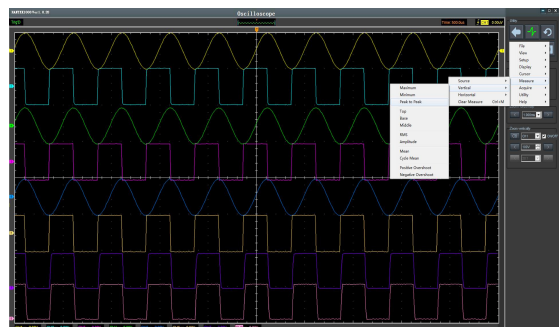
Oscilloscope

Trig'D

Maximum
Minimum
Peak to Peak
Top
Base
Middle
RMS
Amplitude
Mean
Cycle Mean
Positive Overshoot
Negative Overshoot

Source
Vertical
Horizontal
Clear Measure Ctrl+M

File
View
Setup
Display
Cursor
Measure
Acquire
Utility
Help

Zoom mode